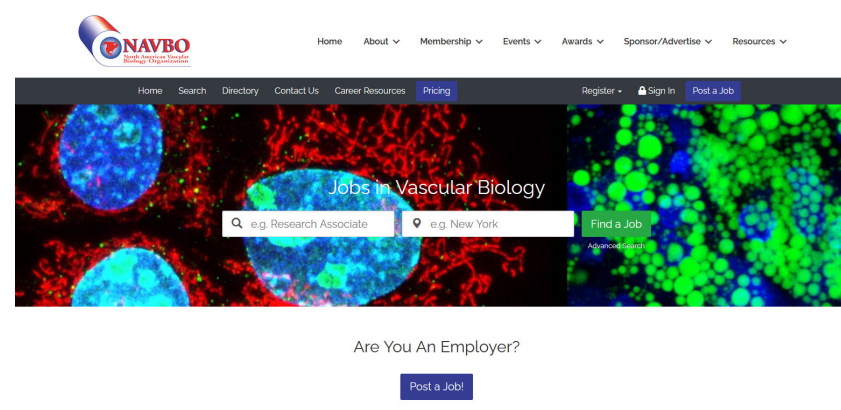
NAVBO
North American Vascular Biology Organization

Home About Membership Events Awards Sponsor/Advertise Resources

Home Search Directory Contact Us Career Resources Pricing

Register Sign In Post a Job

Jobs in Vascular Biology

e.g. Research Associate

e.g. New York

Find a Job

Advanced Search

Are You An Employer?

Post a Job!